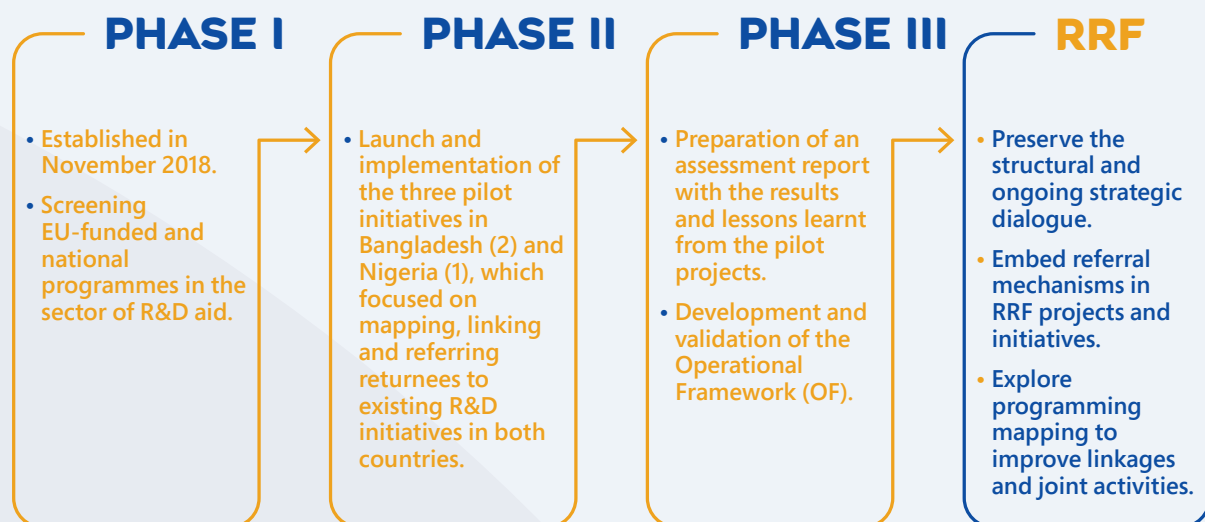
PHASE I

• Established in November 2018.

• Screening EU-funded and national programmes in the sector of R&D aid.

PHASE II

• Launch and implementation of the three pilot initiatives in Bangladesh (2) and Nigeria (1), which focused on mapping, linking and referring returnees to existing R&D initiatives in both countries.

PHASE III

• Preparation of an assessment report with the results and lessons learnt from the pilot projects.

• Development and validation of the Operational Framework (OF).

RRF

• Preserve the structural and ongoing strategic dialogue.

• Embed referral mechanisms in RRF projects and initiatives.

• Explore programming mapping to improve linkages and joint activities.